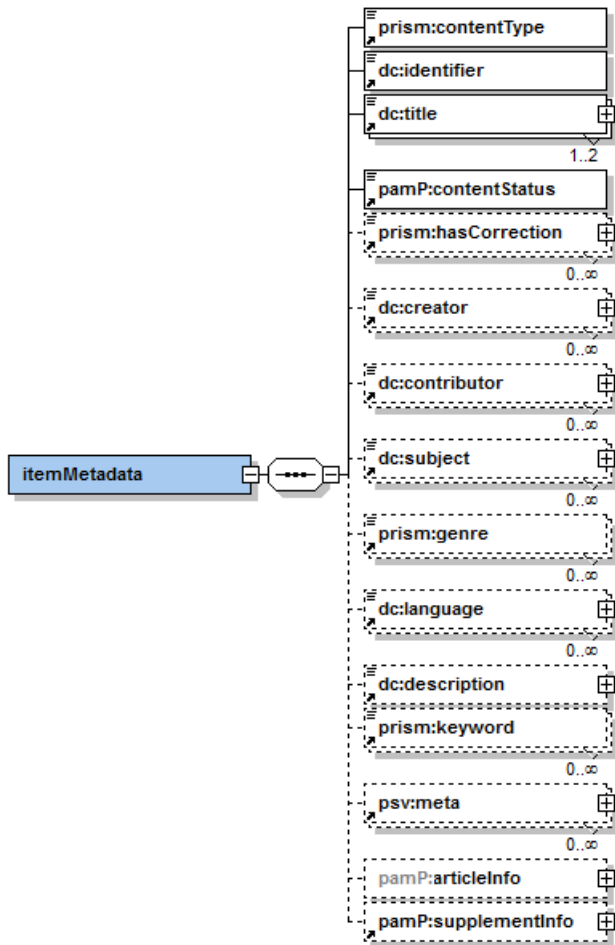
itemMetadata

prism:contentType

dc:identifier

dc:title
1..2

pamP:contentStatus

prism:hasCorrection
0..∞

dc:creator
0..∞

dc:contributor
0..∞

dc:subject
0..∞

prism:genre
0..∞

dc:language
0..∞

dc:description

prism:keyword
0..∞

psv:meta
0..∞

pamP:articleInfo

pamP:supplementInfo